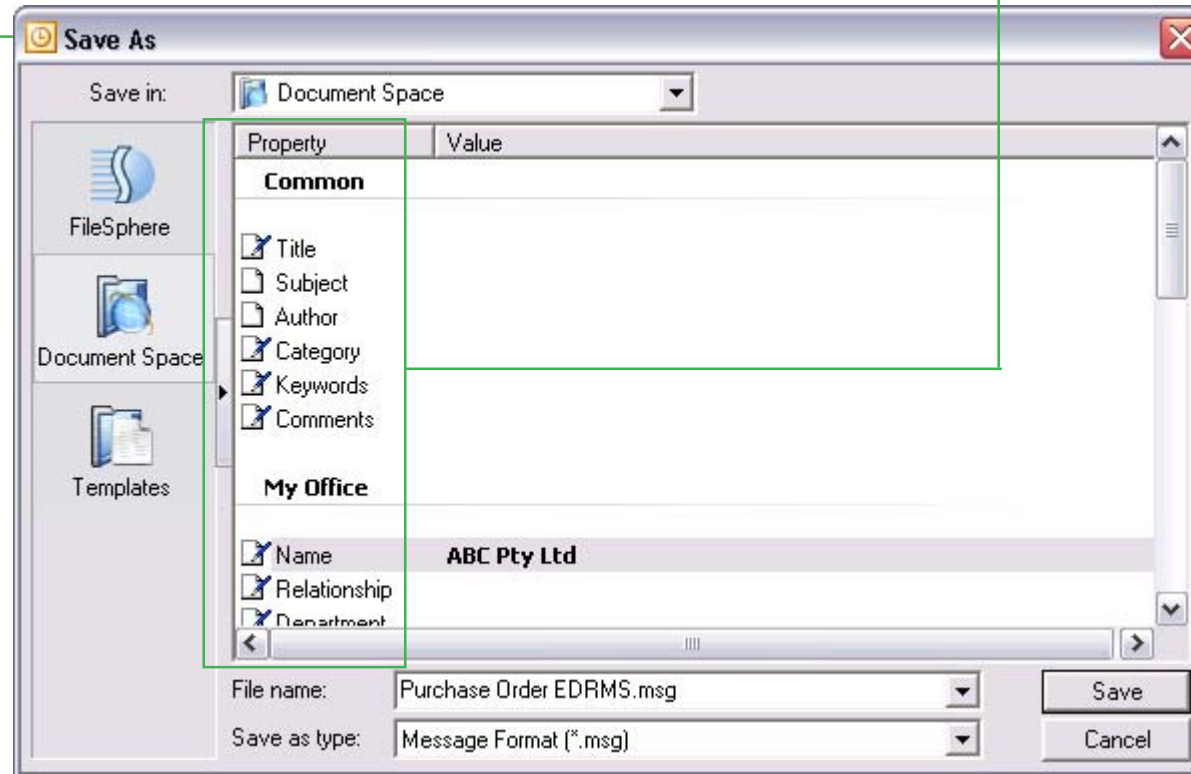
Save As

Save in: Document Space

FileSphere

Document Space

Templates

| Property | Value |
|---|---|
| **Common** | |
| Title | |
| Subject | |
| Author | |
| Category | |
| Keywords | |
| Comments | |
| **My Office** | |
| Name | **ABC Pty Ltd** |
| Relationship | |
| Department | |

File name: Purchase Order EDRMS.msg

Save as type: Message Format (*.msg)

Save

Cancel